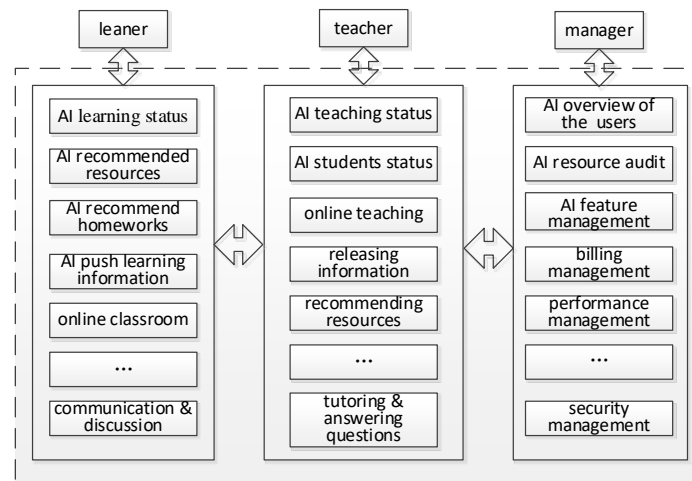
leaner

teacher

manager

AI learning status

AI recommended resources

AI recommend homeworks

AI push learning information

online classroom

...

communication & discussion

AI teaching status

AI students status

online teaching

releasing information

recommending resources

...

tutoring & answering questions

AI overview of the users

AI resource audit

AI feature management

billing management

performance management

...

security management